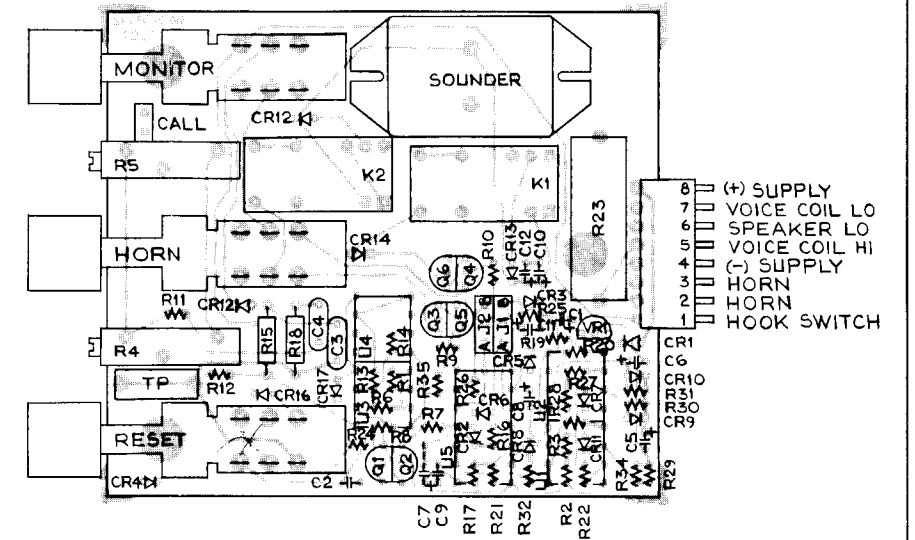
MONITOR
SOUNDER
CALL
CR12
R5
K2
K1
R23
8 (+) SUPPLY
7 VOICE COIL LO
6 SPEAKER LO
5 VOICE COIL HI
4 (-) SUPPLY
3 HORN
2 HORN
1 HOOK SWITCH
HORN
CR14
R10
CR13
C12
C10
Q6
Q4
R11
CR12
R13
R25
Q3
Q5
J2
J1
C1
VR1
R15
R18
C4
C3
U4
R14
R9
R19
CR5
R20
CR1
C6
CR10
R31
R30
CR9
R4
TP
R12
CR16
CR17
U3
R13
R1
R35
R36
CR6
R28
R27
CR7
R7
R6
R26
CR2
R16
CR8
C8
U2
R3
CR11
C5
RESET
Q1
Q2
U5
R34
CR4
C2
R29
C7
C9
R17
R21
R32
R2
R22